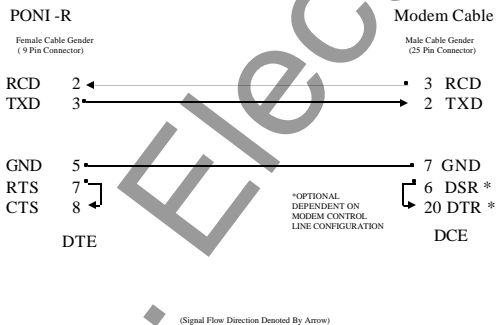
PONI -R

Female Cable Gender
( 9 Pin Connector)

Modem Cable

Male Cable Gender
(25 Pin Connector)

RCD 2
TXD 3

GND 5
RTS 7
CTS 8

DTE

3 RCD
2 TXD

7 GND
6 DSR *
20 DTR *

DCE

*OPTIONAL
DEPENDENT ON
MODEM CONTROL
LINE CONFIGURATION

.Elec

(Signal Flow Direction Denoted By Arrow)